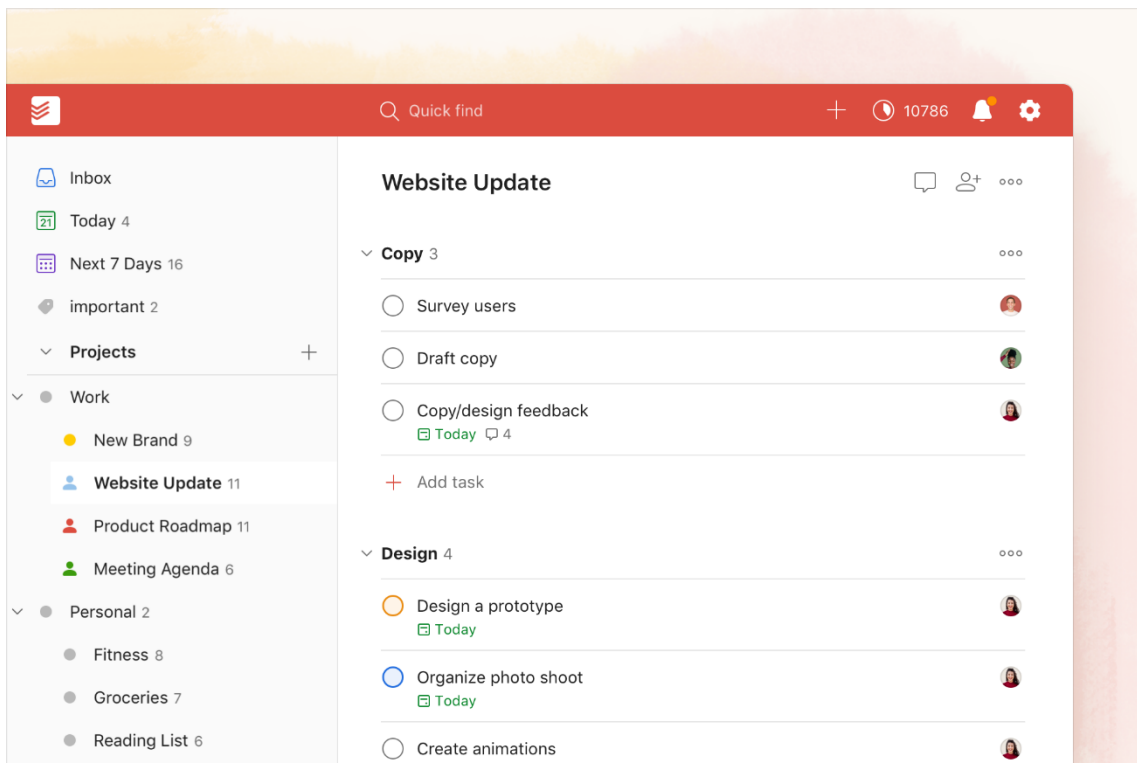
Quick find

10786

Inbox

21 Today 4

Next 7 Days 16

important 2

Projects

Work

New Brand 9

Website Update 11

Product Roadmap 11

Meeting Agenda 6

Personal 2

Fitness 8

Groceries 7

Reading List 6

Website Update

Copy 3

Survey users

Draft copy

Copy/design feedback

Today 4

Add task

Design 4

Design a prototype

Today

Organize photo shoot

Today

Create animations